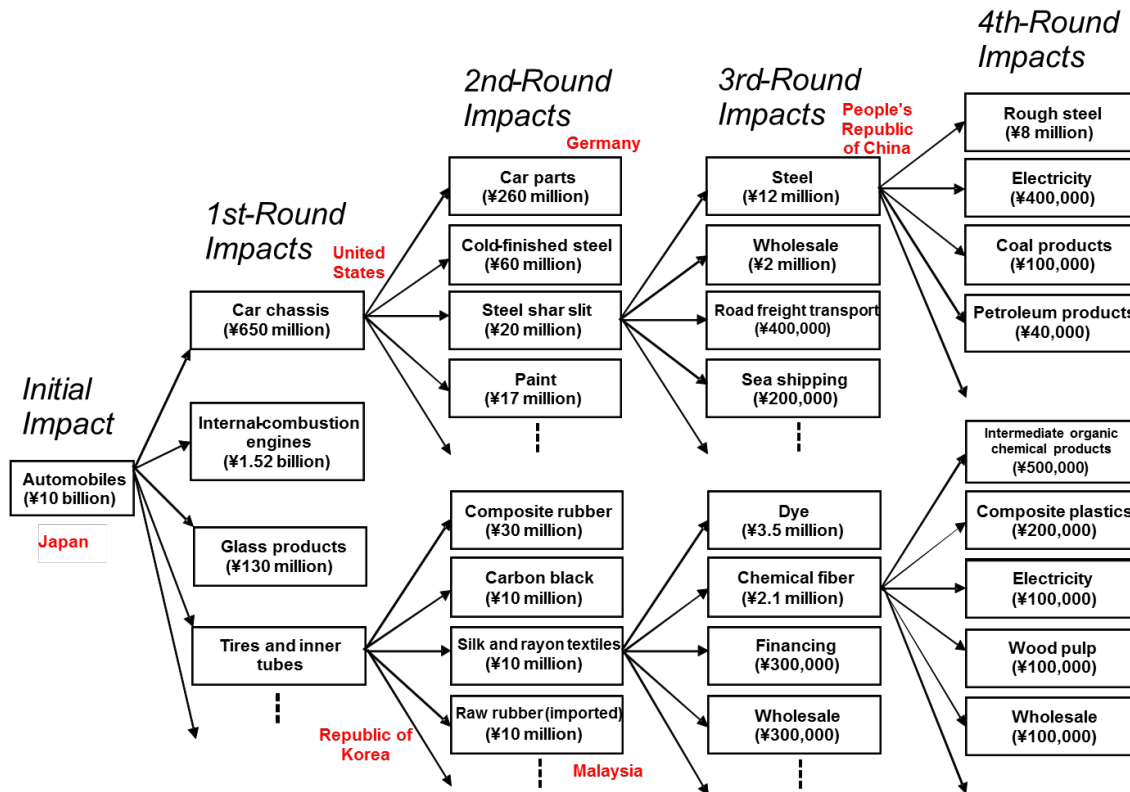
Initial Impact

Automobiles (¥10 billion)

Japan

1st-Round Impacts

United States

Car chassis (¥650 million)

Internal-combustion engines (¥1.52 billion)

Glass products (¥130 million)

Tires and inner tubes

Republic of Korea

2nd-Round Impacts

Germany

Car parts (¥260 million)

Cold-finished steel (¥60 million)

Steel shar slit (¥20 million)

Paint (¥17 million)

Composite rubber (¥30 million)

Carbon black (¥10 million)

Silk and rayon textiles (¥10 million)

Raw rubber (imported) (¥10 million)

Malaysia

3rd-Round Impacts

People's Republic of China

Steel (¥12 million)

Wholesale (¥2 million)

Road freight transport (¥400,000)

Sea shipping (¥200,000)

Dye (¥3.5 million)

Chemical fiber (¥2.1 million)

Financing (¥300,000)

Wholesale (¥300,000)

4th-Round Impacts

Rough steel (¥8 million)

Electricity (¥400,000)

Coal products (¥100,000)

Petroleum products (¥40,000)

Intermediate organic chemical products (¥500,000)

Composite plastics (¥200,000)

Electricity (¥100,000)

Wood pulp (¥100,000)

Wholesale (¥100,000)